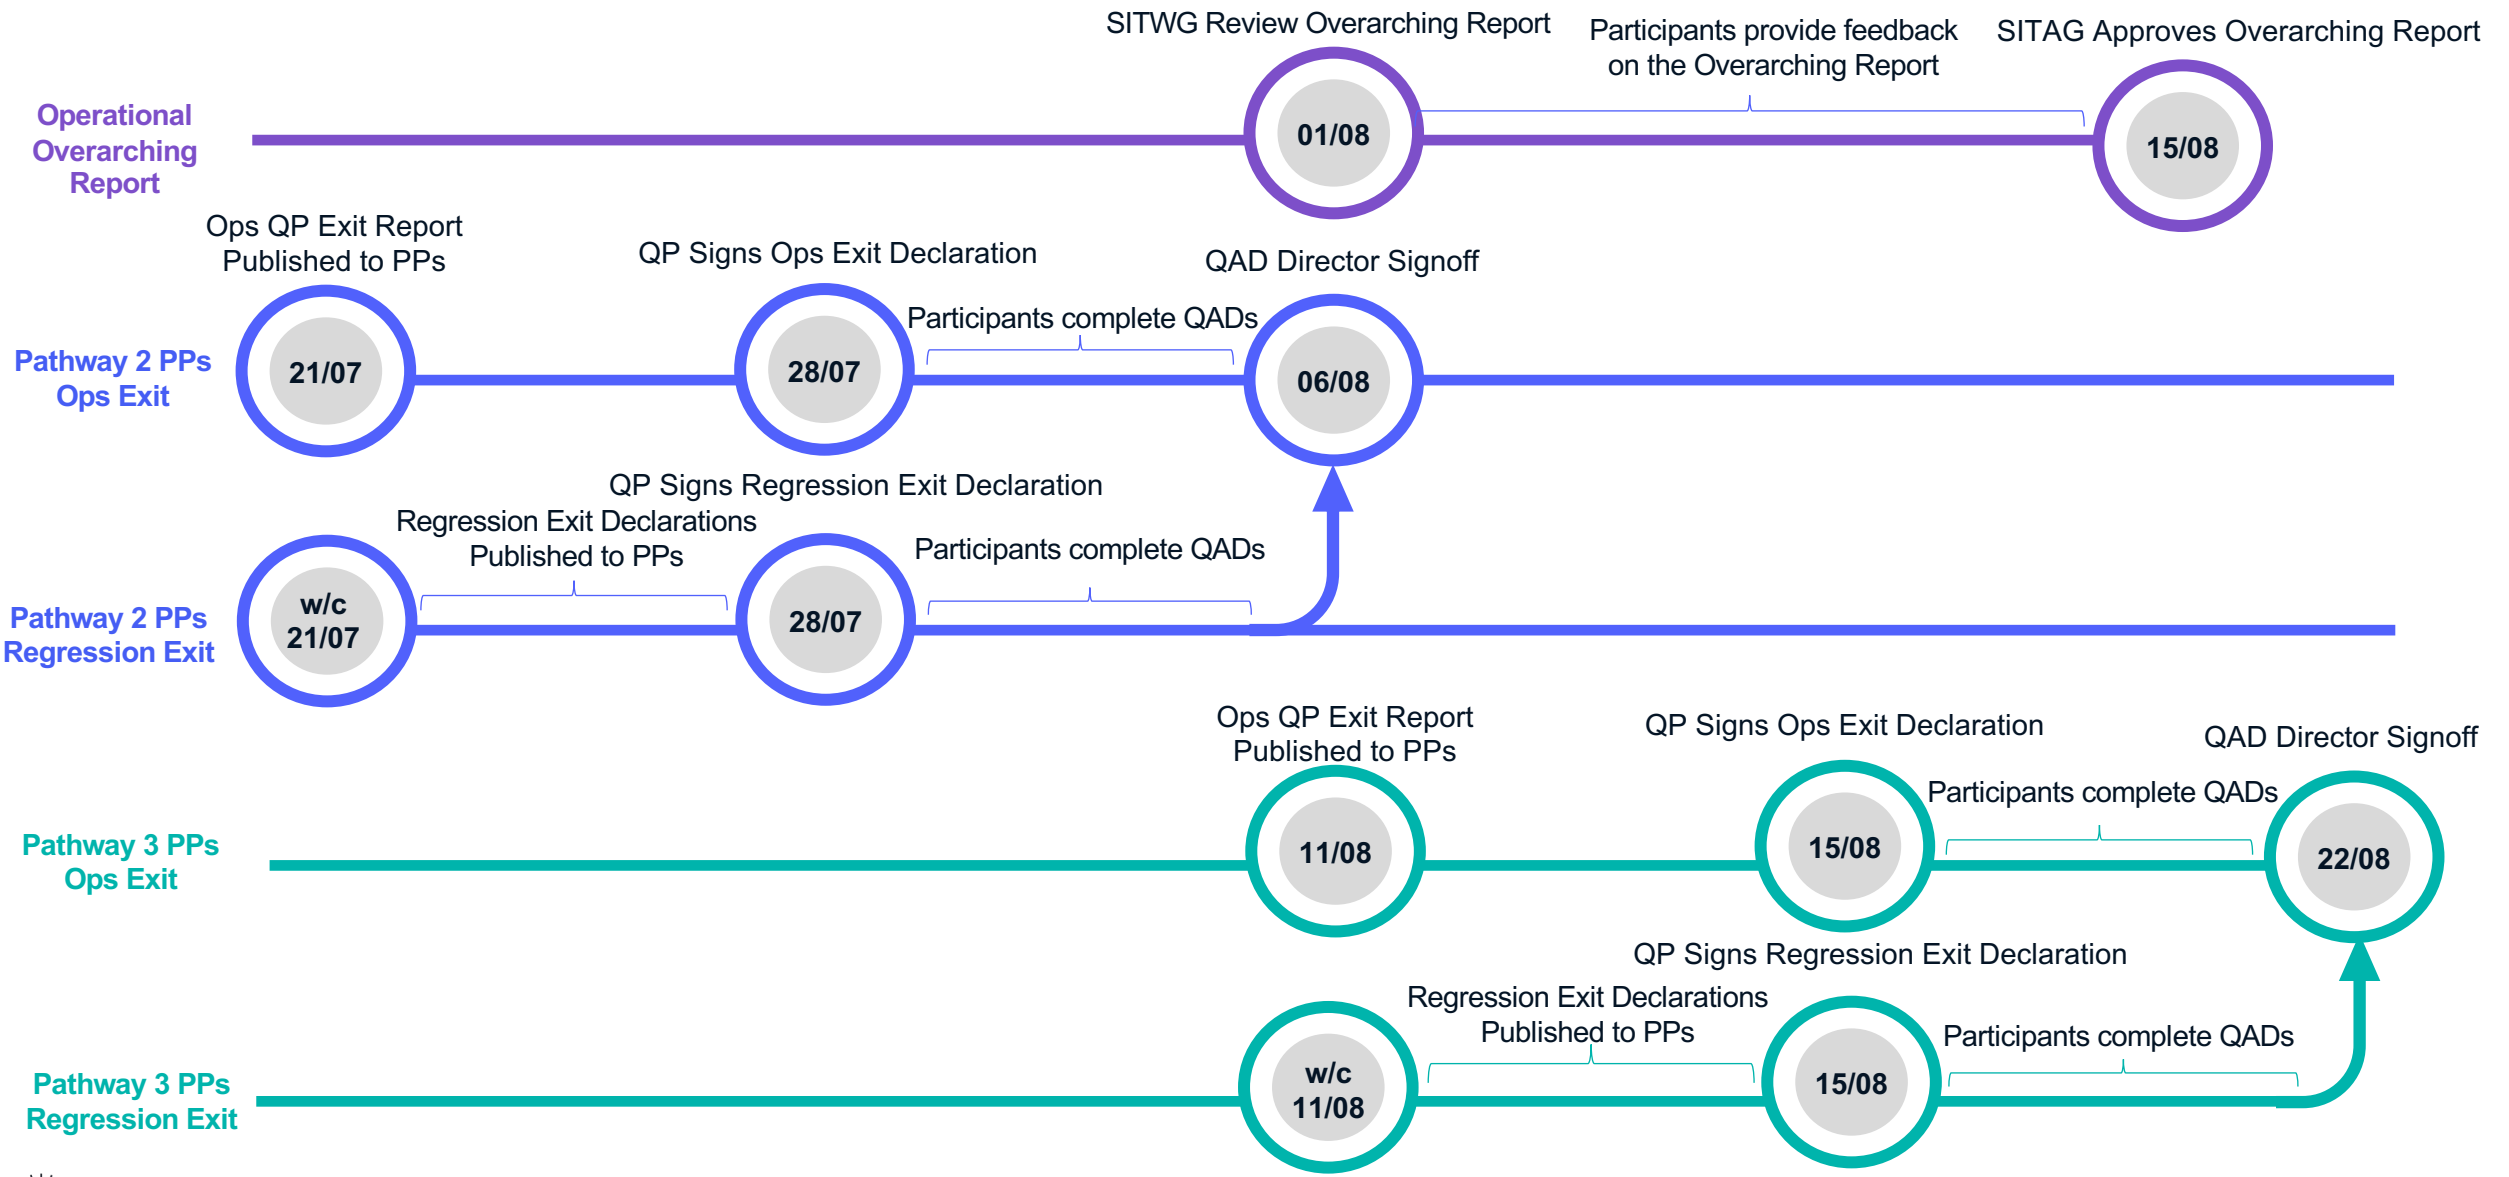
SITWG Review Overarching Report

Participants provide feedback on the Overarching Report

SITAG Approves Overarching Report

Operational Overarching Report

01/08

15/08

Ops QP Exit Report Published to PPs

QP Signs Ops Exit Declaration

QAD Director Signoff

Participants complete QADs

Pathway 2 PPs Ops Exit

21/07

28/07

06/08

QP Signs Regression Exit Declaration

Regression Exit Declarations Published to PPs

Participants complete QADs

Pathway 2 PPs Regression Exit

w/c 21/07

28/07

Ops QP Exit Report Published to PPs

QP Signs Ops Exit Declaration

QAD Director Signoff

Participants complete QADs

Pathway 3 PPs Ops Exit

11/08

15/08

22/08

QP Signs Regression Exit Declaration

Regression Exit Declarations Published to PPs

Participants complete QADs

Pathway 3 PPs Regression Exit

w/c 11/08

15/08